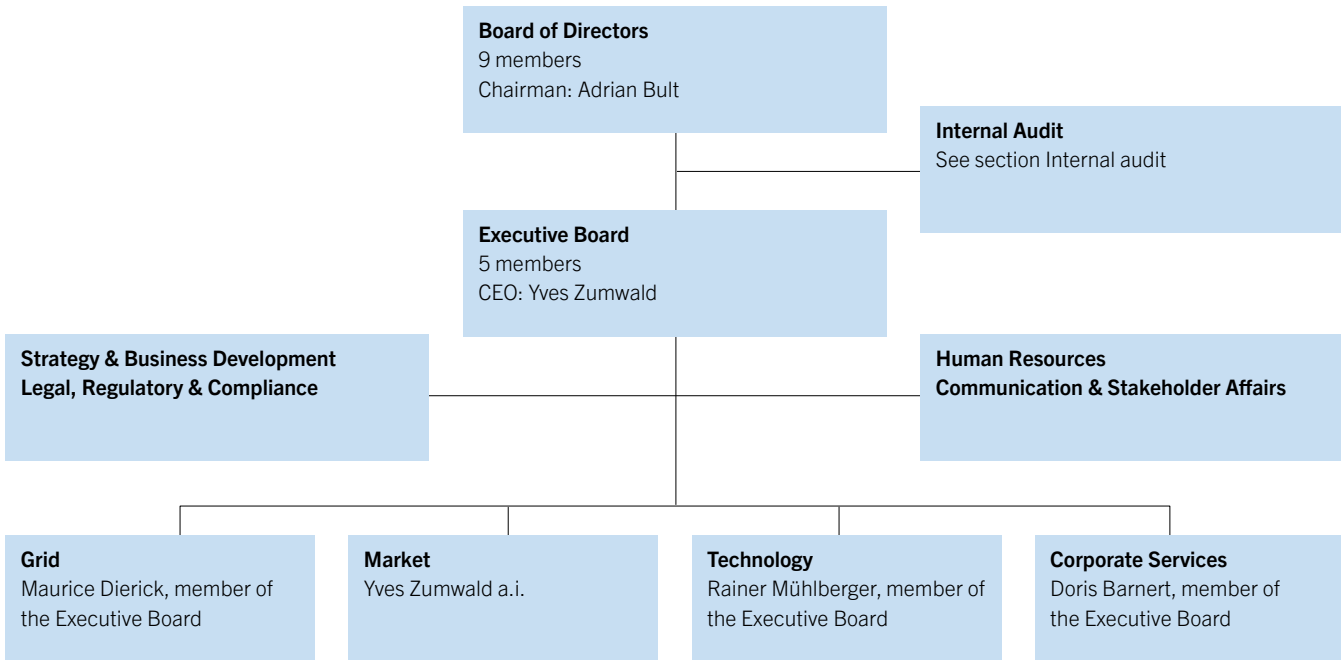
Board of Directors
9 members
Chairman: Adrian Bult

Internal Audit
See section Internal audit

Executive Board
5 members
CEO: Yves Zumwald

Strategy & Business Development
Legal, Regulatory & Compliance

Human Resources
Communication & Stakeholder Affairs

Grid
Maurice Dierick, member of the Executive Board

Market
Yves Zumwald a.i.

Technology
Rainer Mühlberger, member of the Executive Board

Corporate Services
Doris Barnert, member of the Executive Board